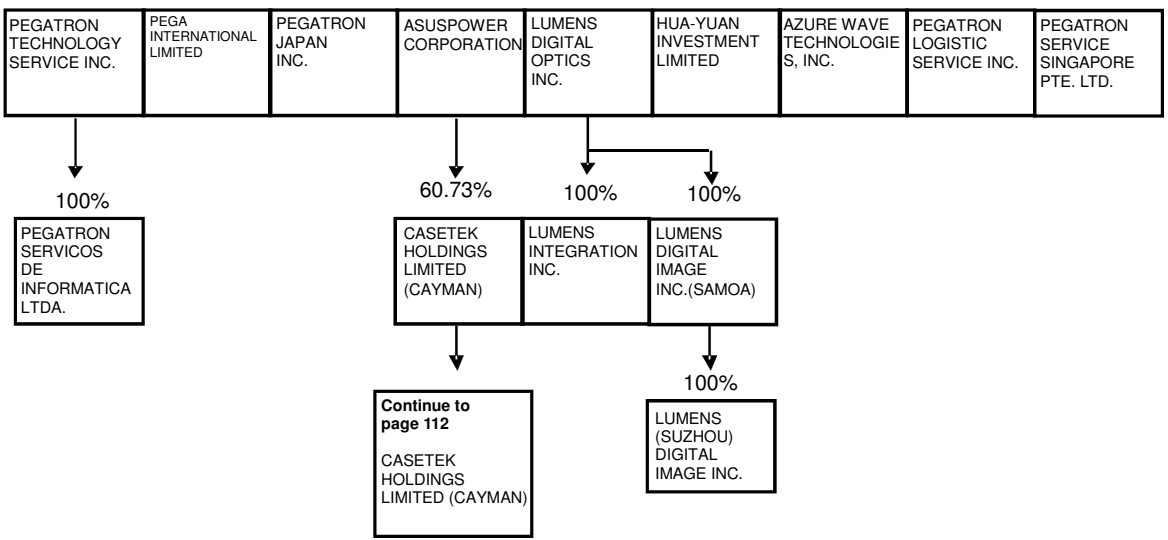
PEGATRON TECHNOLOGY SERVICE INC.

PEGA INTERNATIONAL LIMITED

PEGATRON JAPAN INC.

ASUSPOWER CORPORATION

LUMENS DIGITAL OPTICS INC.

HUA-YUAN INVESTMENT LIMITED

AZURE WAVE TECHNOLOGIES, INC.

PEGATRON LOGISTIC SERVICE INC.

PEGATRON SERVICE SINGAPORE PTE. LTD.

100%

PEGATRON SERVICOS DE INFORMATICA LTDA.

60.73%

CASETEK HOLDINGS LIMITED (CAYMAN)

100%

LUMENS INTEGRATION INC.

100%

LUMENS DIGITAL IMAGE INC.(SAMOA)

100%

LUMENS (SUZHOU) DIGITAL IMAGE INC.

**Continue to page 112**

CASETEK HOLDINGS LIMITED (CAYMAN)